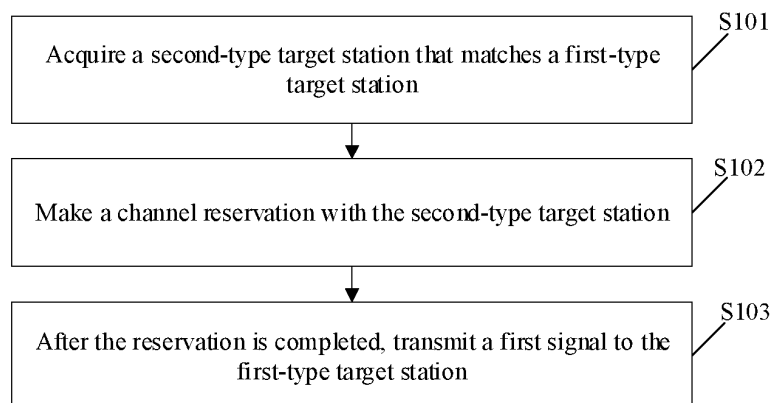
S101

Acquire a second-type target station that matches a first-type target station

S102

Make a channel reservation with the second-type target station

S103

After the reservation is completed, transmit a first signal to the first-type target station